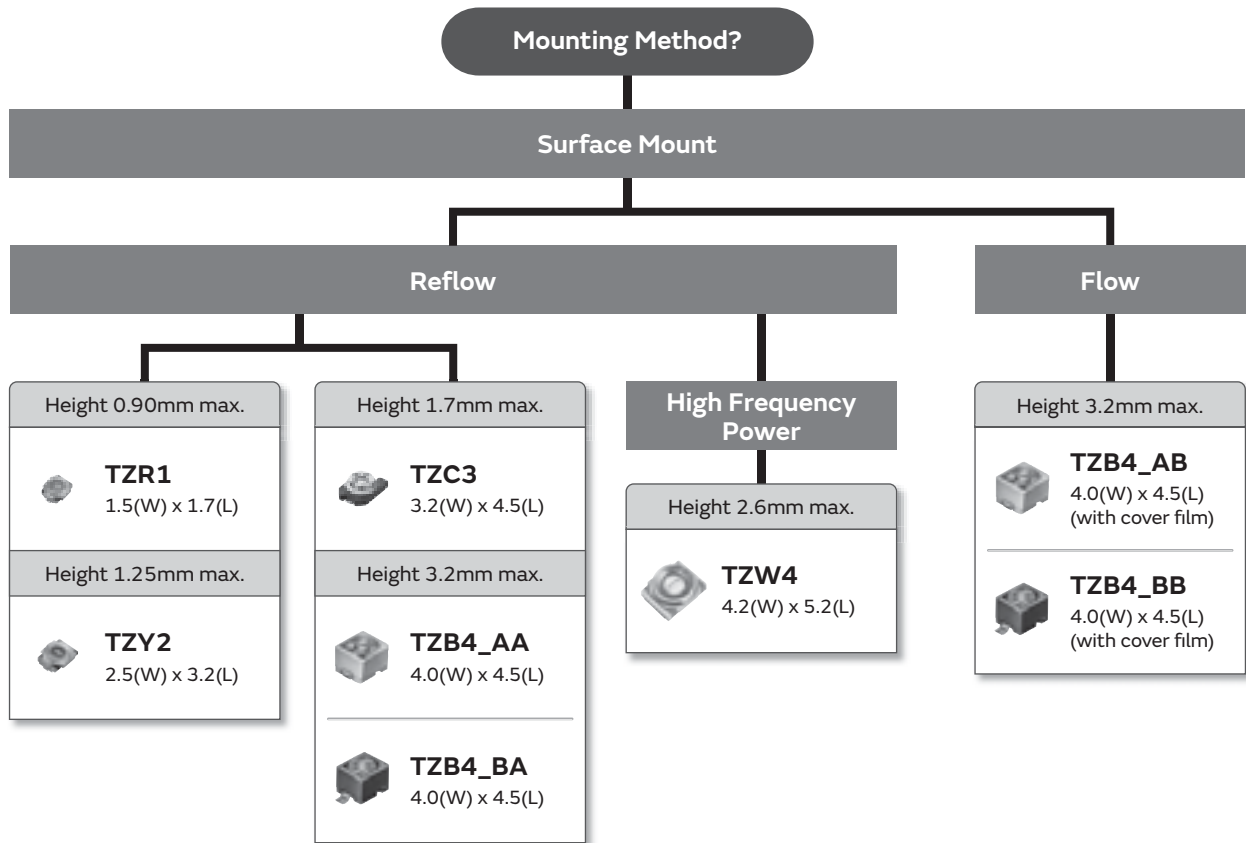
Mounting Method?

Surface Mount

Reflow

Flow

Height 0.90mm max.

TZR1
1.5(W) x 1.7(L)

Height 1.25mm max.

TZY2
2.5(W) x 3.2(L)

Height 1.7mm max.

TZC3
3.2(W) x 4.5(L)

Height 3.2mm max.

TZB4_AA
4.0(W) x 4.5(L)

TZB4_BA
4.0(W) x 4.5(L)

High Frequency Power

Height 2.6mm max.

TZW4
4.2(W) x 5.2(L)

Height 3.2mm max.

TZB4_AB
4.0(W) x 4.5(L)
(with cover film)

TZB4_BB
4.0(W) x 4.5(L)
(with cover film)